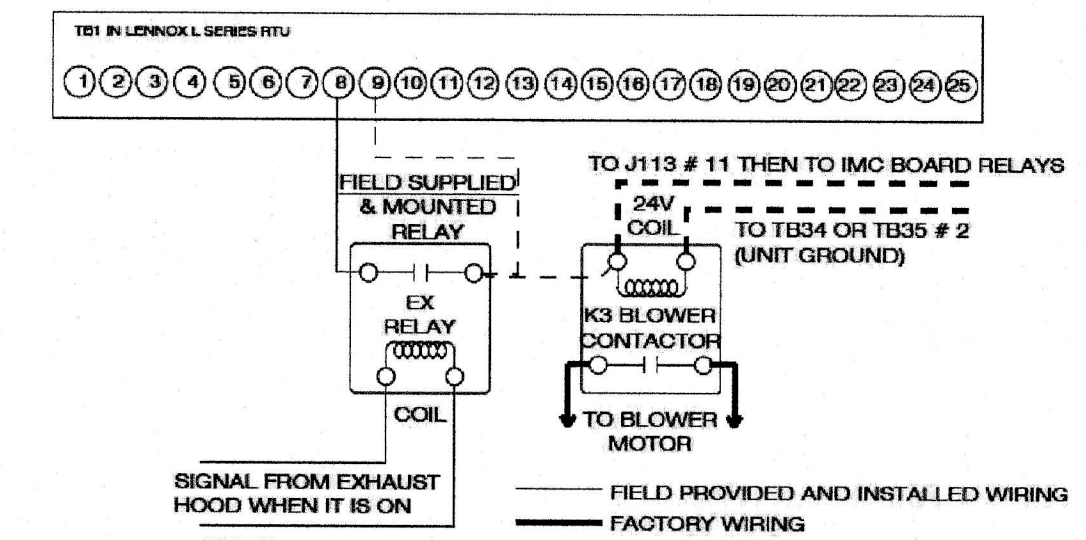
TB1 IN LENNOX L SERIES RTU

1 2 3 4 5 6 7 8 9 10 11 12 13 14 15 16 17 18 19 20 21 22 23 24 25

TO J113 # 11 THEN TO IMC BOARD RELAYS

FIELD SUPPLIED & MOUNTED RELAY

24V COIL

TO TB34 OR TB35 # 2 (UNIT GROUND)

EX RELAY

K3 BLOWER CONTACTOR

COIL

TO BLOWER MOTOR

SIGNAL FROM EXHAUST HOOD WHEN IT IS ON

FIELD PROVIDED AND INSTALLED WIRING

FACTORY WIRING